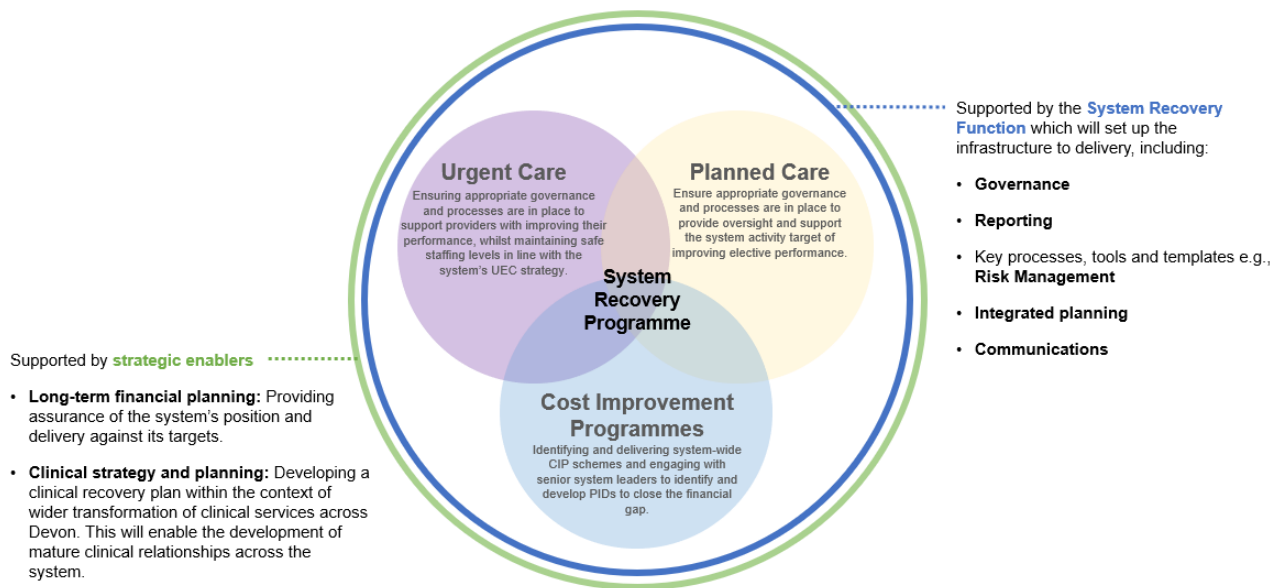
Urgent Care
Ensuring appropriate governance and processes are in place to support providers with improving their performance, whilst maintaining safe staffing levels in line with the system's UEC strategy.

Planned Care
Ensure appropriate governance and processes are in place to provide oversight and support the system activity target of improving elective performance.

System Recovery Programme

Cost Improvement Programmes
Identifying and delivering system-wide CIP schemes and engaging with senior system leaders to identify and develop PIDs to close the financial gap.

Supported by the System Recovery Function which will set up the infrastructure to delivery, including:

• Governance
• Reporting
• Key processes, tools and templates e.g., Risk Management
• Integrated planning
• Communications

Supported by strategic enablers

• Long-term financial planning: Providing assurance of the system's position and delivery against its targets.
• Clinical strategy and planning: Developing a clinical recovery plan within the context of wider transformation of clinical services across Devon. This will enable the development of mature clinical relationships across the system.